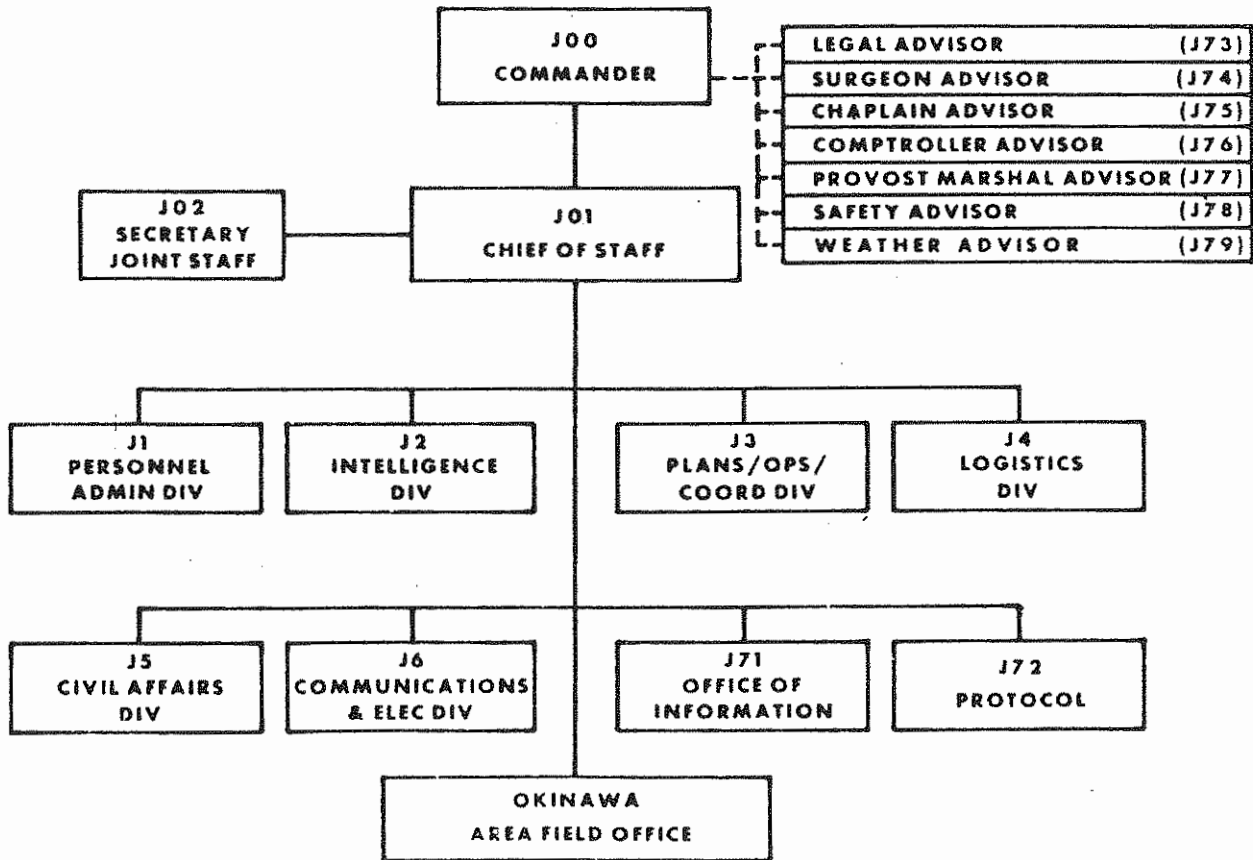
J00
COMMANDER

LEGAL ADVISOR (J73)
SURGEON ADVISOR (J74)
CHAPLAIN ADVISOR (J75)
COMPTROLLER ADVISOR (J76)
PROVOST MARSHAL ADVISOR (J77)
SAFETY ADVISOR (J78)
WEATHER ADVISOR (J79)

J02
SECRETARY
JOINT STAFF

J01
CHIEF OF STAFF

J1
PERSONNEL
ADMIN DIV

J2
INTELLIGENCE
DIV

J3
PLANS/OPS/
COORD DIV

J4
LOGISTICS
DIV

J5
CIVIL AFFAIRS
DIV

J6
COMMUNICATIONS
& ELEC DIV

J71
OFFICE OF
INFORMATION

J72
PROTOCOL

OKINAWA
AREA FIELD OFFICE